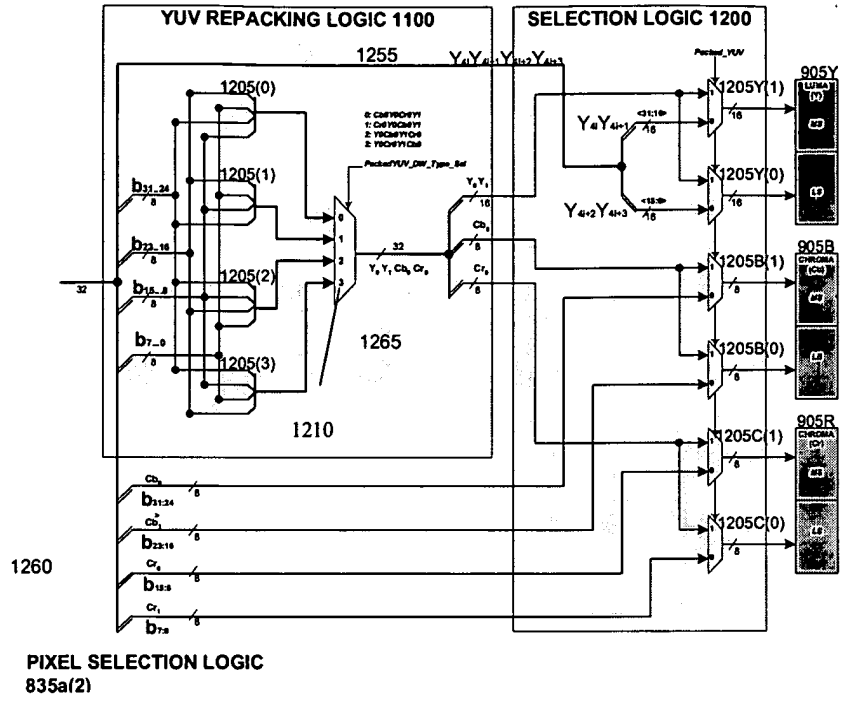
YUV REPACKING LOGIC 1100

SELECTION LOGIC 1200

1255

$Y_{4i}Y_{4i+1}Y_{4i+2}Y_{4i+3}$

Packed_YUV

905Y

LUMA (Y)

MS

LS

1205(0)

0: Cb0Y0Cr0Y1
1: Cr0Y0Cb0Y1
2: Y0Cb0Y1Cr0
3: Y0Cr0Y1Cb0

PackedYUV_CW_Type_Sel

1205Y(1)

$Y_{4i}Y_{4i+1}$

<31:16>

16

1205(1)

$b_{31..24}$

8

0

1

2

3

$Y_0Y_1$

16

1205Y(0)

$Y_{4i+2}Y_{4i+3}$

<15:0>

16

$b_{23..16}$

8

32

$Y_0 Y_1 Cb_0 Cr_0$

$Cb_0$

8

$Cr_0$

8

905B

CHROMA (Cb)

MS

LS

1205B(1)

8

32

1205(2)

$b_{15..8}$

8

1265

$b_{7..0}$

8

1205B(0)

8

1205(3)

1210

905R

CHROMA (Cr)

MS

LS

1205C(1)

8

$Cb_0$

$b_{31:24}$

8

$Cb_1$

$b_{23:16}$

8

1205C(0)

8

1260

$Cr_0$

$b_{15:8}$

8

$Cr_1$

$b_{7:0}$

8

PIXEL SELECTION LOGIC
835a(2)